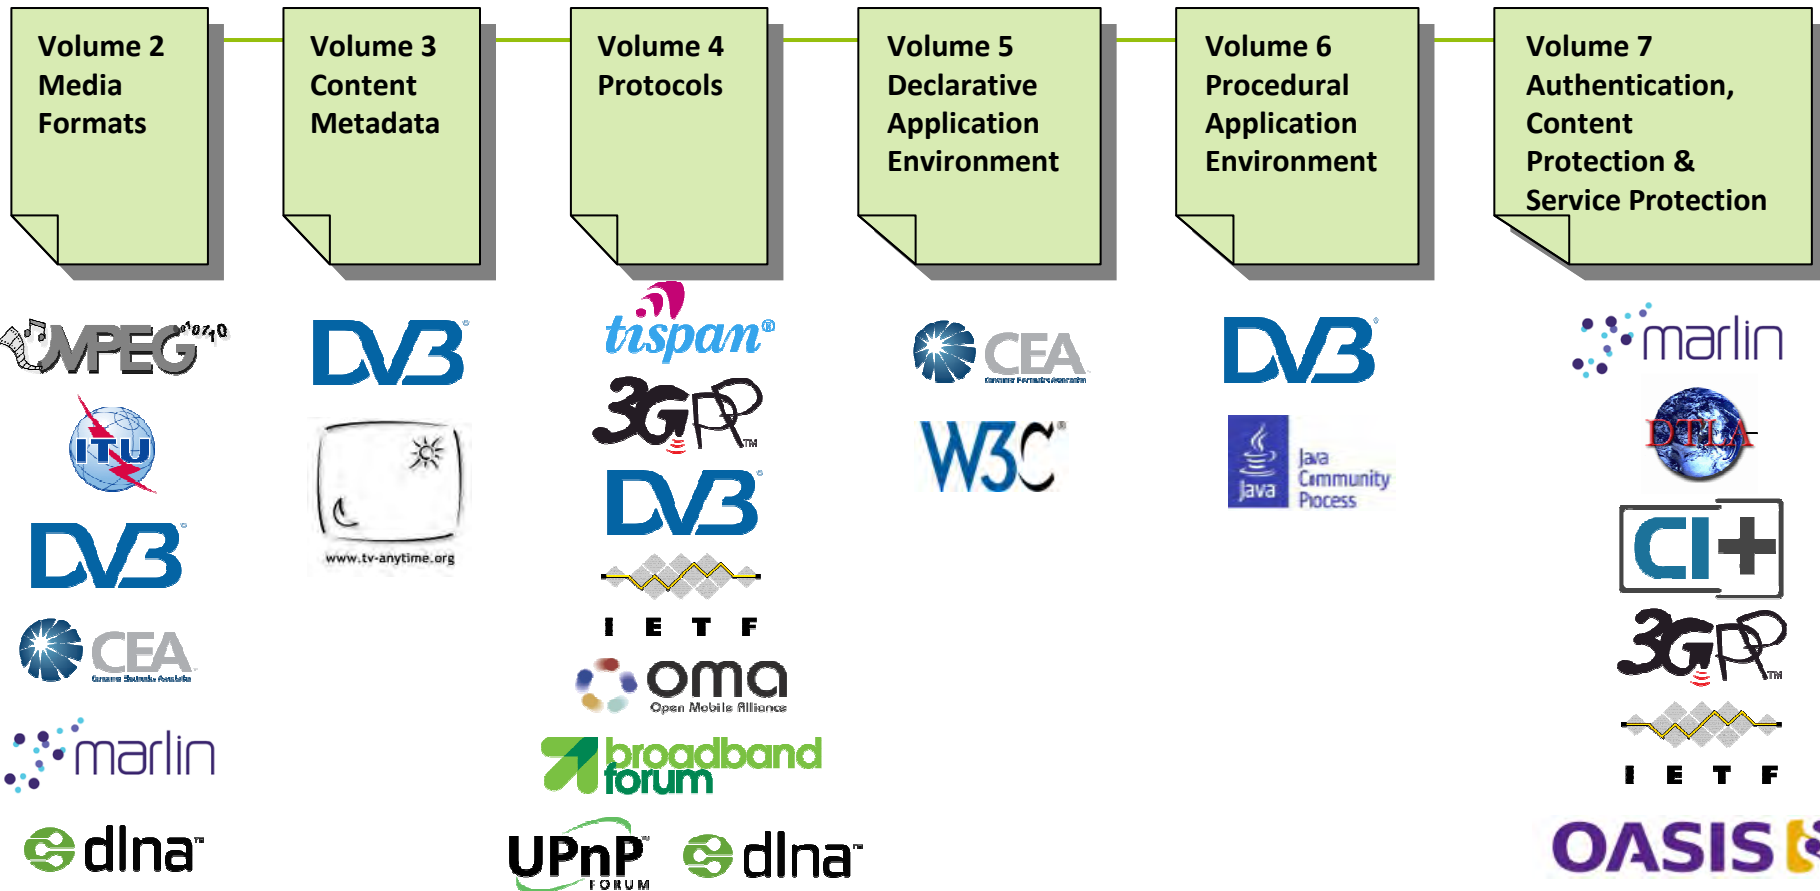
Volume 2 Media Formats

Volume 3 Content Metadata

Volume 4 Protocols

Volume 5 Declarative Application Environment

Volume 6 Procedural Application Environment

Volume 7 Authentication, Content Protection & Service Protection

MPEG

ITU

DVB

CEA

marlin

dlna

DVB

www.tv-anytime.org

tispan

3GPP

DVB

I E T F

oma
Open Mobile Alliance

broadband forum

UPnP FORUM

dlna

CEA

W3C

DVB

Java
Java Community Process

marlin

DTLA

CI+

3GPP

I E T F

OASIS